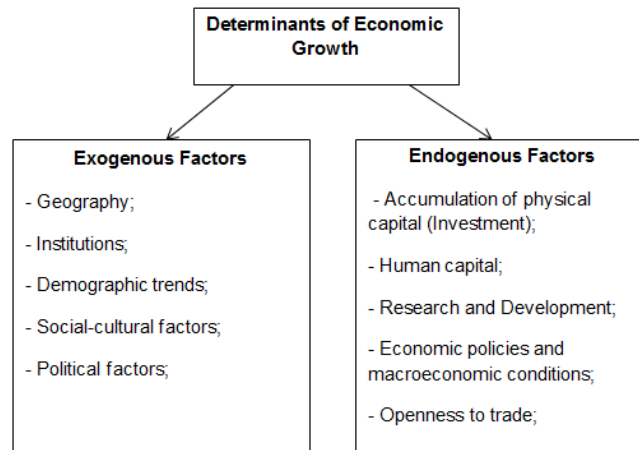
Determinants of Economic Growth

Exogenous Factors

- Geography;

- Institutions;

- Demographic trends;

- Social-cultural factors;

- Political factors;

Endogenous Factors

- Accumulation of physical capital (Investment);

- Human capital;

- Research and Development;

- Economic policies and macroeconomic conditions;

- Openness to trade;